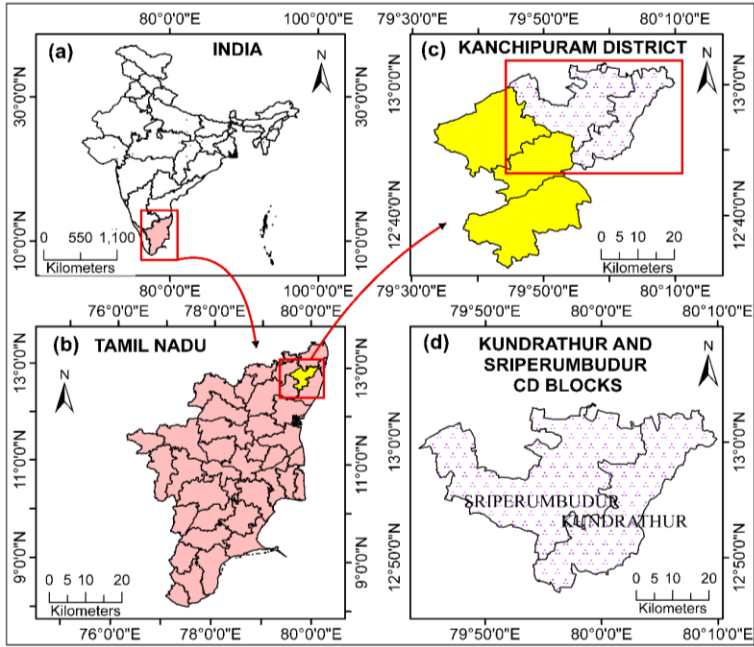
80°0'0"E 100°0'0"E
(a) INDIA
N
30°0'0"N 30°0'0"N
10°0'0"N 10°0'0"N
0 550 1,100
Kilometers
80°0'0"E 100°0'0"E

79°30'0"E 79°50'0"E 80°10'0"E
(c) KANCHIPURAM DISTRICT
N
13°0'0"N 13°0'0"N
12°40'0"N 12°40'0"N
0 5 10 20
Kilometers
79°30'0"E 79°50'0"E 80°10'0"E

76°0'0"E 78°0'0"E 80°0'0"E
(b) TAMIL NADU
N
13°0'0"N 13°0'0"N
11°0'0"N 11°0'0"N
9°0'0"N 9°0'0"N
0 5 10 20
Kilometers
76°0'0"E 78°0'0"E 80°0'0"E

79°50'0"E 80°0'0"E 80°10'0"E
(d) KUNDRATHUR AND SRIPERUMBUDUR CD BLOCKS
N
13°0'0"N 13°0'0"N
SRIPERUMBUDUR
KUNDRATHUR
12°50'0"N 12°50'0"N
0 5 10 20
Kilometers
79°50'0"E 80°0'0"E 80°10'0"E